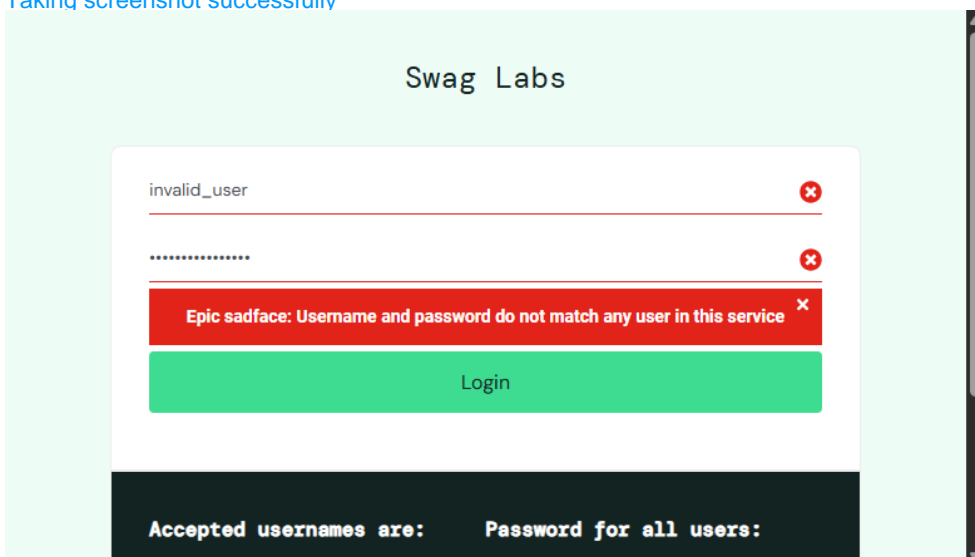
Taking screenshot successfully

Swag Labs

invalid_user

••••••••••••••••

Epic sadface: Username and password do not match any user in this service

Login

Accepted usernames are:

Password for all users: